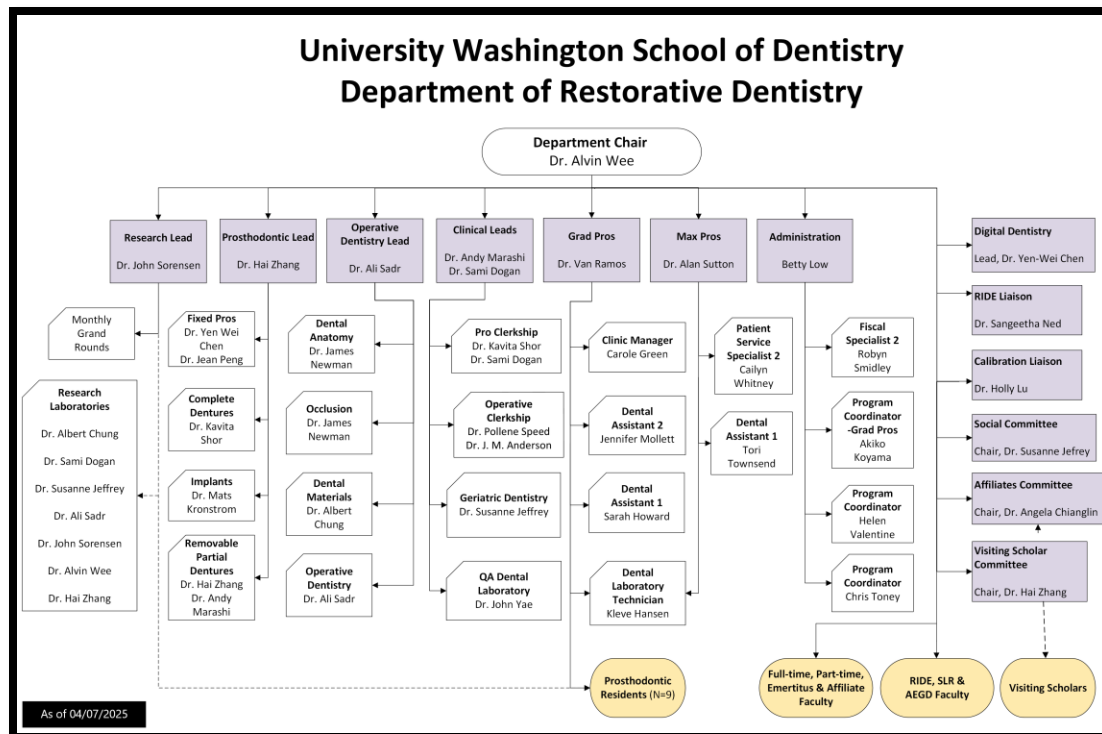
University Washington School of Dentistry
Department of Restorative Dentistry

Department Chair
Dr. Alvin Wee

Research Lead
Dr. John Sorensen

Prosthodontic Lead
Dr. Hai Zhang

Operative Dentistry Lead
Dr. Ali Sadr

Clinical Leads
Dr. Andy Marashi
Dr. Sami Dogan

Grad Pros
Dr. Van Ramos

Max Pros
Dr. Alan Sutton

Administration
Betty Low

Digital Dentistry
Lead, Dr. Yen-Wei Chen

RIDE Liaison
Dr. Sangeetha Ned

Calibration Liaison
Dr. Holly Lu

Social Committee
Chair, Dr. Susanne Jefrey

Affiliates Committee
Chair, Dr. Angela Chianglin

Visiting Scholar Committee
Chair, Dr. Hai Zhang

Monthly Grand Rounds

Research Laboratories
Dr. Albert Chung
Dr. Sami Dogan
Dr. Susanne Jeffrey
Dr. Ali Sadr
Dr. John Sorensen
Dr. Alvin Wee
Dr. Hai Zhang

Fixed Pros
Dr. Yen Wei Chen
Dr. Jean Peng

Complete Dentures
Dr. Kavita Shor

Implants
Dr. Mats Kronstrom

Removable Partial Dentures
Dr. Hai Zhang
Dr. Andy Marashi

Dental Anatomy
Dr. James Newman

Occlusion
Dr. James Newman

Dental Materials
Dr. Albert Chung

Operative Dentistry
Dr. Ali Sadr

Pro Clerkship
Dr. Kavita Shor
Dr. Sami Dogan

Operative Clerkship
Dr. Pollene Speed
Dr. J. M. Anderson

Geriatric Dentistry
Dr. Susanne Jeffrey

QA Dental Laboratory
Dr. John Yae

Clinic Manager
Carole Green

Dental Assistant 2
Jennifer Mollett

Dental Assistant 1
Sarah Howard

Dental Laboratory Technician
Kleve Hansen

Patient Service Specialist 2
Cailyn Whitney

Dental Assistant 1
Tori Townsend

Fiscal Specialist 2
Robyn Smidley

Program Coordinator -Grad Pros
Akiko Koyama

Program Coordinator
Helen Valentine

Program Coordinator
Chris Toney

Prosthodontic Residents (N=9)

Full-time, Part-time, Emertitus & Affiliate Faculty

RIDE, SLR & AEGD Faculty

Visiting Scholars

As of 04/07/2025